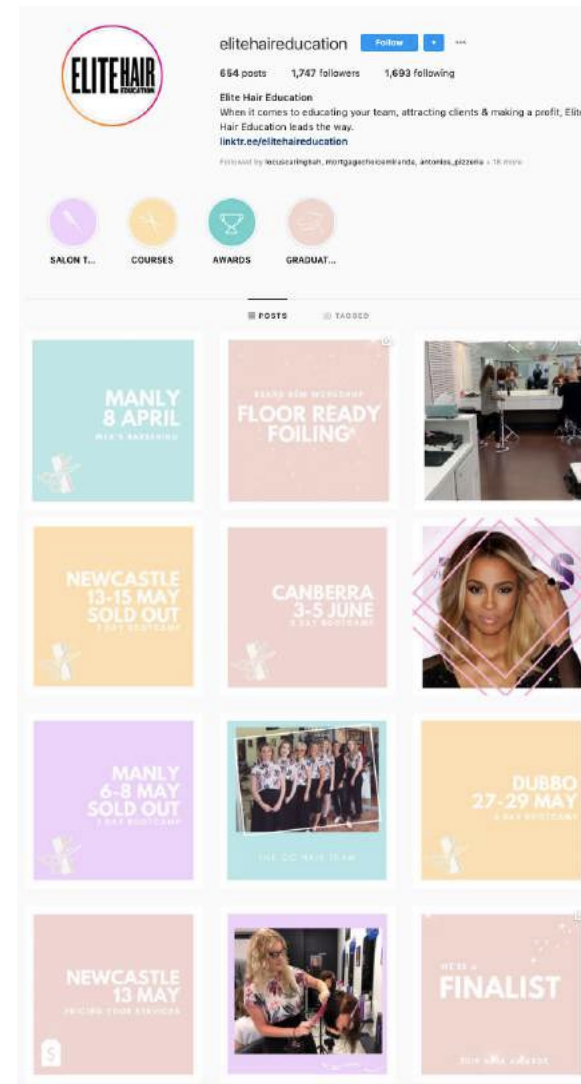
ELITE HAIR EDUCATION

elitehaireducation Follow

654 posts 1,747 followers 1,693 following

Elite Hair Education
When it comes to educating your team, attracting clients & making a profit, Elite Hair Education leads the way.
linktr.ee/elitehaireducation

Followed by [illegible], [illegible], antonios_pizzeria + 18 more

SALON T... COURSES AWARDS GRADUAT...

POSTS TAGGED

MANLY
8 APRIL
MEN'S BARBERING

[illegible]
FLOOR READY
FOILING

NEWCASTLE
13-15 MAY
SOLD OUT
3 DAY BOOTCAMP

CANBERRA
3-5 JUNE
3 DAY BOOTCAMP

MANLY
6-8 MAY
SOLD OUT
3 DAY BOOTCAMP

THE CC HAIR TEAM

DUBBO
27-29 MAY
3 DAY BOOTCAMP

NEWCASTLE
13 MAY
PRICING YOUR SERVICES

WE'RE A
FINALIST
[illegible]